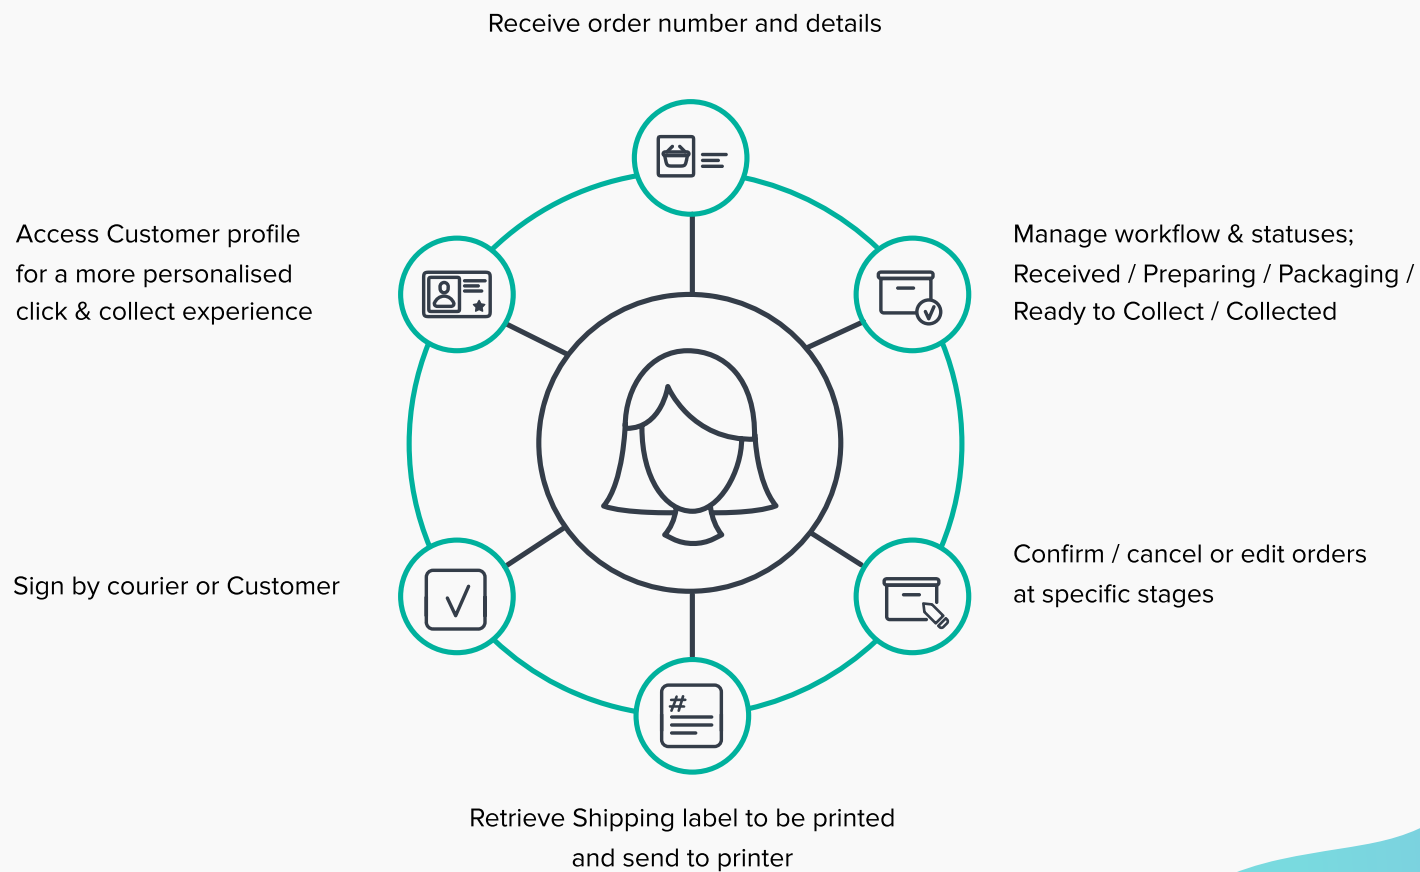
Receive order number and details

Access Customer profile for a more personalised click & collect experience

Manage workflow & statuses; Received / Preparing / Packaging / Ready to Collect / Collected

Sign by courier or Customer

Confirm / cancel or edit orders at specific stages

Retrieve Shipping label to be printed and send to printer